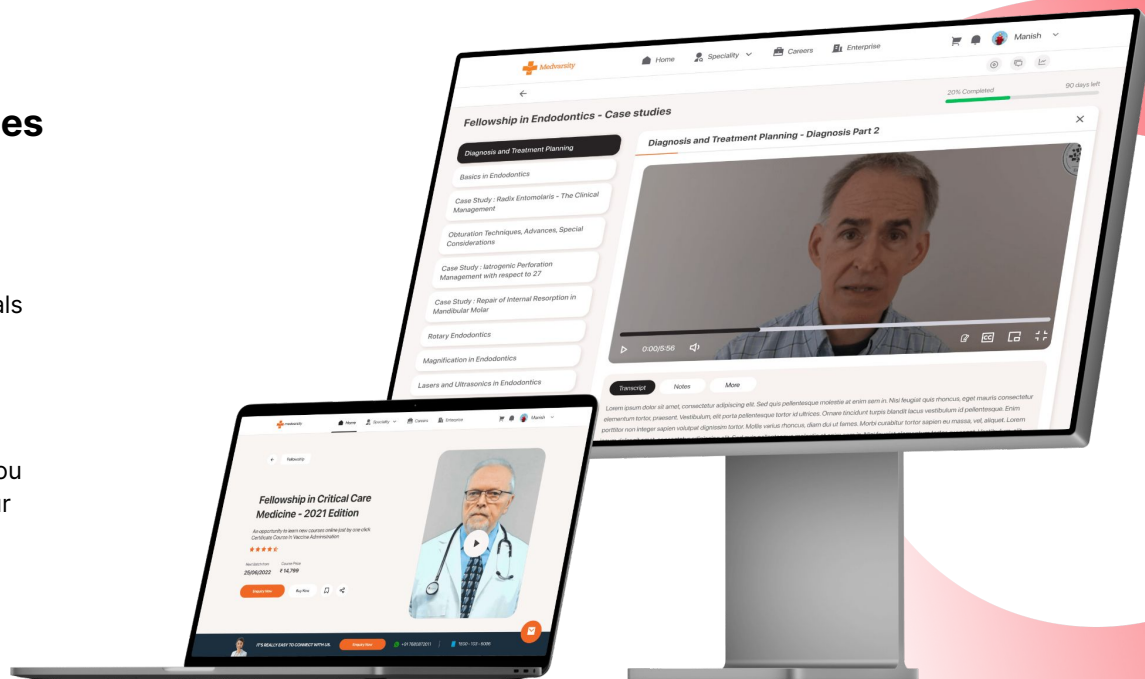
es

als

ou
r

Medvarsity
Home
Speciality
Careers
Enterprise
Manish

20% Completed
90 days left

Fellowship in Endodontics - Case studies

Diagnosis and Treatment Planning
Basics in Endodontics
Case Study : Radix Entomolaris - The Clinical Management
Obturation Techniques, Advances, Special Considerations
Case Study : Iatrogenic Perforation Management with respect to 27
Case Study : Repair of Internal Resorption in Mandibular Molar
Rotary Endodontics
Magnification in Endodontics
Lasers and Ultrasonics in Endodontics

Diagnosis and Treatment Planning - Diagnosis Part 2

0:00/5:56

Transcript
Notes
More

Lorem ipsum dolor sit amet, consectetur adipiscing elit. Sed quis pellentesque molestie at enim sem in. Nisi feugiat quis rhoncus, eget mauris consectetur elementum tortor, praesent. Vestibulum, elit porta pellentesque tortor id ultrices. Ornare tincidunt turpis blandit lacus vestibulum id pellentesque. Enim porttitor non integer sapien volutpat dignissim tortor. Mollis varius rhoncus, diam dui ut tiemes. Morbi curabitur tortor sapien eu massa, vel, aliquet. Lorem

medvarsity
Home
Speciality
Careers
Enterprise
Manish

Fellowship

Fellowship in Critical Care Medicine - 2021 Edition

An opportunity to learn new courses online just by one click Certificate Course in Vaccine Administration

25/06/2022
₹ 14,799

Enquire Now
Buy Now

IT'S REALLY EASY TO CONNECT WITH US.
Enquire Now
+91 7680067201
1800 - 103 - 6066